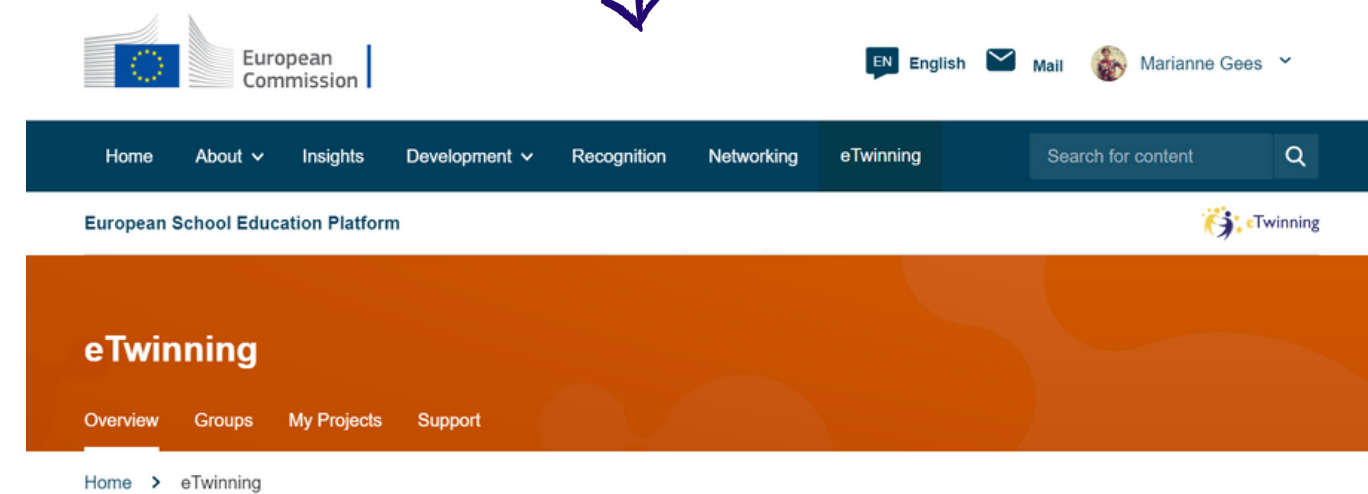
European Commission

EN English Mail Marianne Gees

Home About Insights Development Recognition Networking eTwinning Search for content

European School Education Platform

eTwinning

eTwinning

Overview Groups My Projects Support

Home > eTwinning